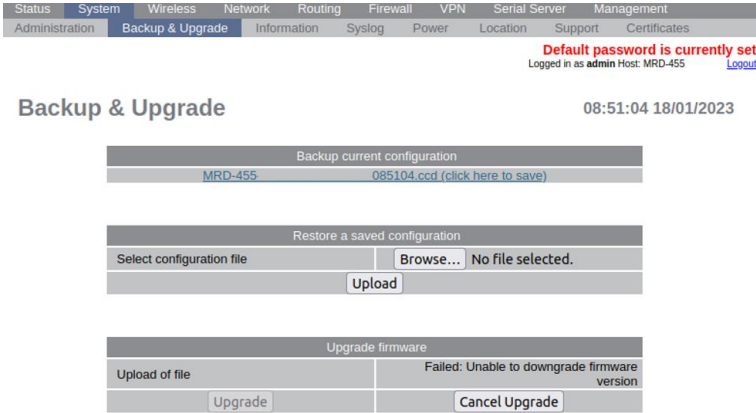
Status System Wireless Network Routing Firewall VPN Serial Server Management

Administration Backup & Upgrade Information Syslog Power Location Support Certificates

Default password is currently set

Logged in as admin Host: MRD-455 Logout

Backup & Upgrade

08:51:04 18/01/2023

| Backup current configuration |
|---|
| MRD-455 085104.ccd (click here to save) |

| Restore a saved configuration | |
|---|---|
| Select configuration file | Browse... No file selected. |
| Upload | |

| Upgrade firmware | |
|---|---|
| Upload of file | Failed: Unable to downgrade firmware version |
| Upgrade | Cancel Upgrade |